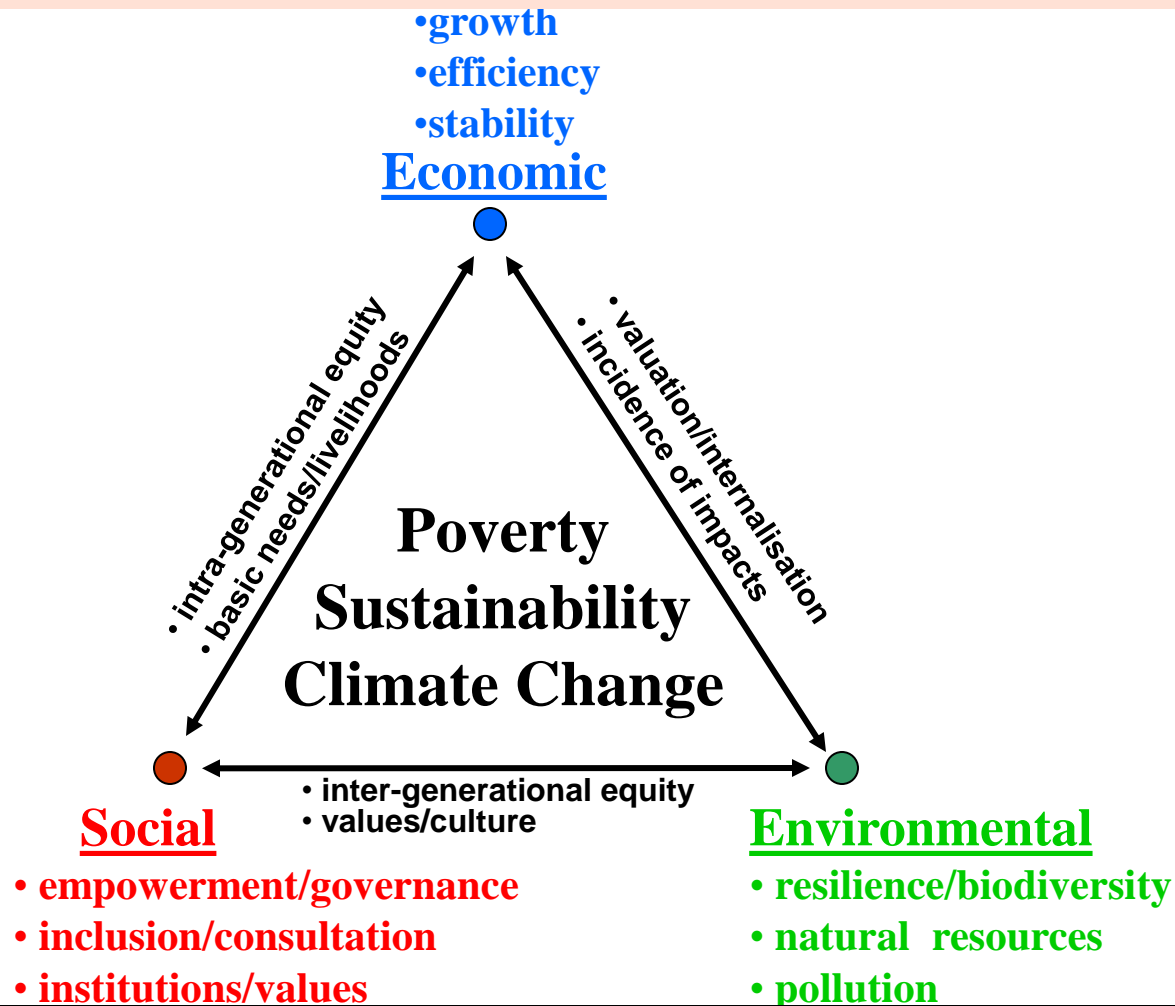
•growth
•efficiency
•stability
Economic

• intra-generational equity
• basic needs/livelihoods

• valuation/internalisation
• incidence of impacts

Poverty
Sustainability
Climate Change

• inter-generational equity
• values/culture

Social
• empowerment/governance
• inclusion/consultation
• institutions/values

Environmental
• resilience/biodiversity
• natural resources
• pollution